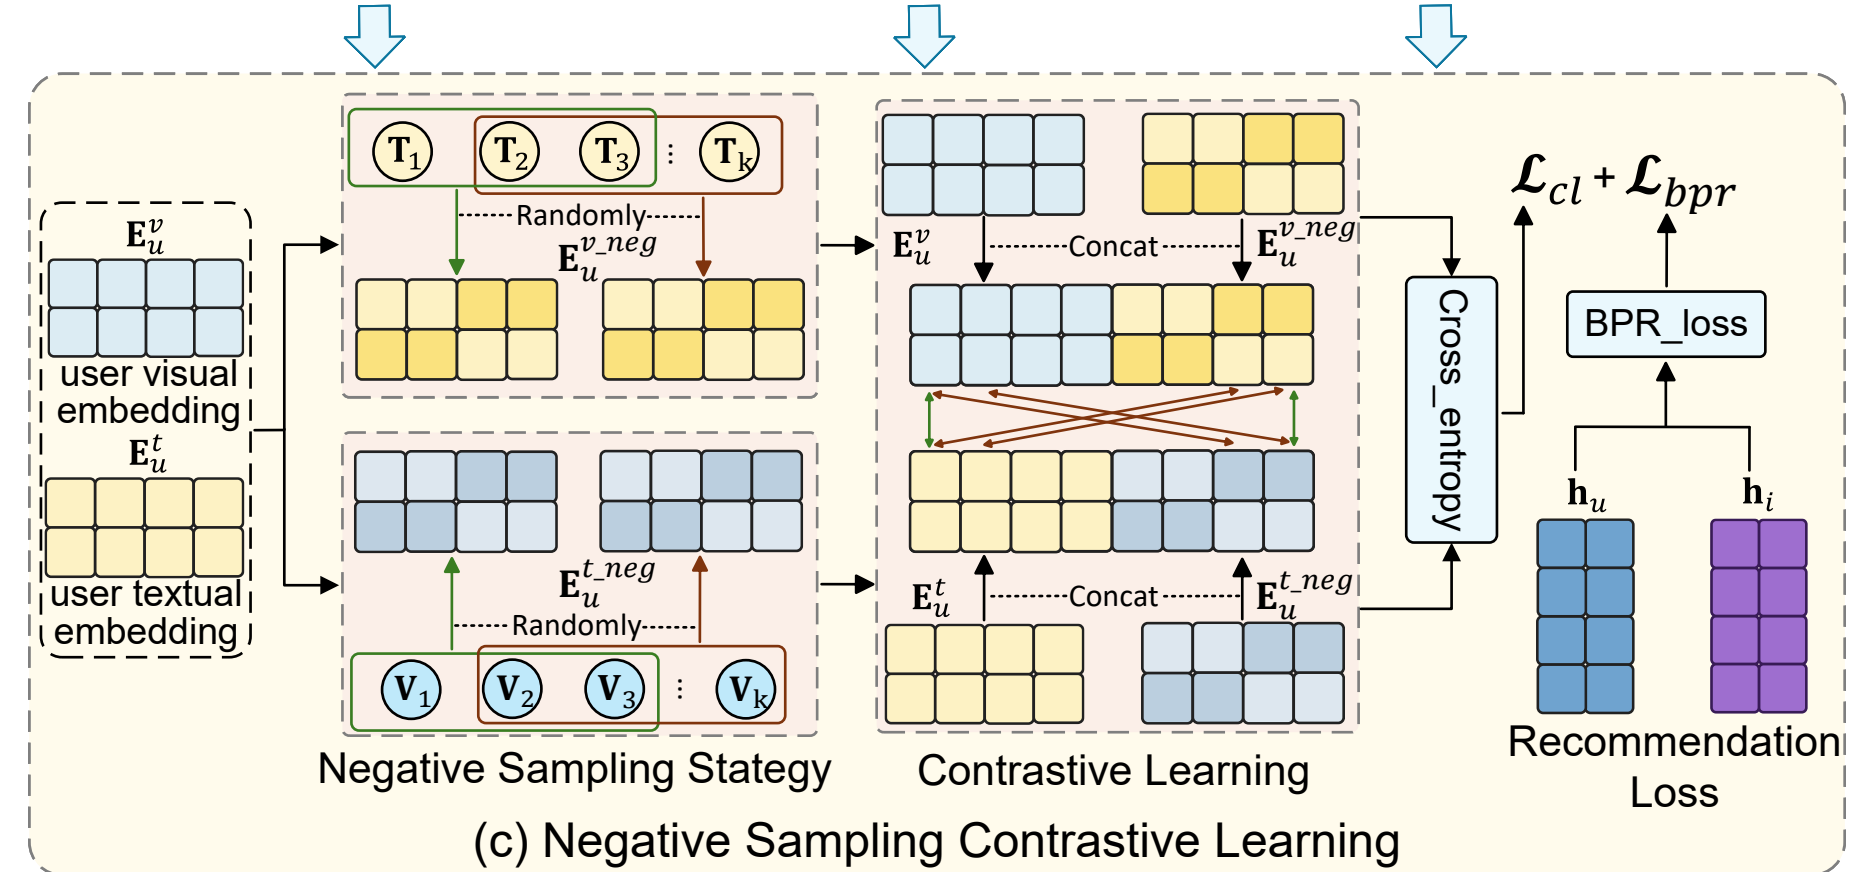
$\mathbf{E}_u^v$
user visual embedding
$\mathbf{E}_u^t$
user textual embedding

$\mathbf{T}_1$ $\mathbf{T}_2$ $\mathbf{T}_3$ ⋮ $\mathbf{T}_k$
Randomly
$\mathbf{E}_u^{v\_neg}$

$\mathbf{E}_u^{t\_neg}$
Randomly
$\mathbf{V}_1$ $\mathbf{V}_2$ $\mathbf{V}_3$ ⋮ $\mathbf{V}_k$

Negative Sampling Stategy

$\mathbf{E}_u^v$
Concat
$\mathbf{E}_u^{v\_neg}$

$\mathbf{E}_u^t$
Concat
$\mathbf{E}_u^{t\_neg}$

Contrastive Learning

Cross_entropy

$\mathcal{L}_{cl} + \mathcal{L}_{bpr}$

BPR_loss

$\mathbf{h}_u$
$\mathbf{h}_i$

Recommendation Loss

(c) Negative Sampling Contrastive Learning